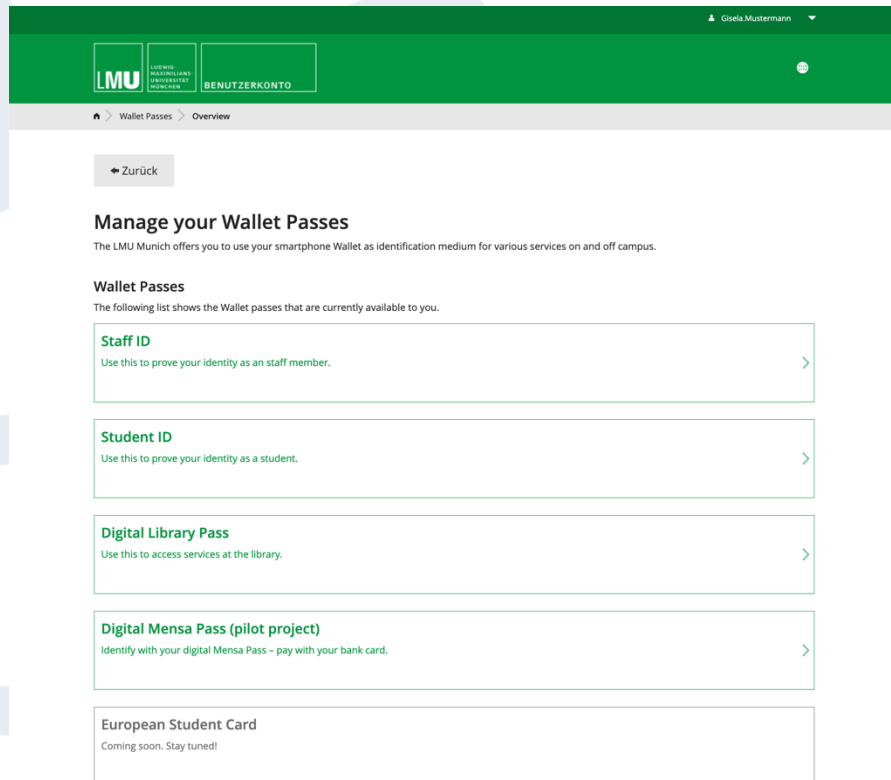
Gisela.Mustermann

LMU LUDWIG-MAXIMILIANS-UNIVERSITÄT MÜNCHEN BENUTZERKONTO

Wallet Passes > Overview

← Zurück

Manage your Wallet Passes

The LMU Munich offers you to use your smartphone Wallet as identification medium for various services on and off campus.

Wallet Passes

The following list shows the Wallet passes that are currently available to you.

Staff ID

Use this to prove your identity as an staff member.

Student ID

Use this to prove your identity as a student.

Digital Library Pass

Use this to access services at the library.

Digital Mensa Pass (pilot project)

Identify with your digital Mensa Pass – pay with your bank card.

European Student Card

Coming soon. Stay tuned!